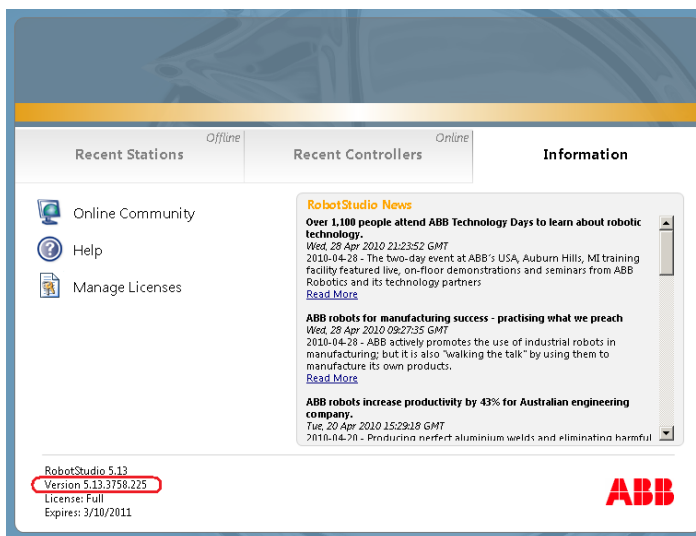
Offline
Recent Stations

Online
Recent Controllers

Information

Online Community

Help

Manage Licenses

RobotStudio News

Over 1,100 people attend ABB Technology Days to learn about robotic technology.
Wed, 28 Apr 2010 21:23:52 GMT
2010-04-28 - The two-day event at ABB's USA, Auburn Hills, MI training facility featured live, on-floor demonstrations and seminars from ABB Robotics and its technology partners
Read More

ABB robots for manufacturing success - practising what we preach
Wed, 28 Apr 2010 09:27:35 GMT
2010-04-28 - ABB actively promotes the use of industrial robots in manufacturing; but it is also "walking the talk" by using them to manufacture its own products.
Read More

ABB robots increase productivity by 43% for Australian engineering company.
Tue, 20 Apr 2010 15:29:18 GMT
2010-04-20 - Producing perfect aluminium welds and eliminating harmful

RobotStudio 5.13
Version 5.13.3758.225
License: Full
Expires: 3/10/2011

ABB